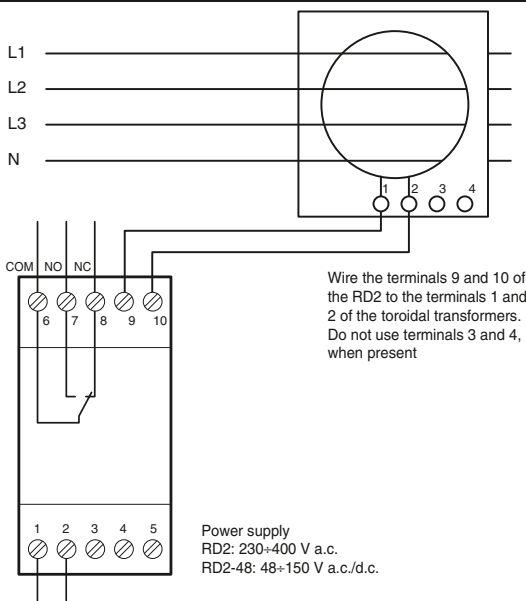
L1
L2
L3
N

1 2 3 4

COM NO NC

6 7 8 9 10

Wire the terminals 9 and 10 of the RD2 to the terminals 1 and 2 of the toroidal transformers. Do not use terminals 3 and 4, when present

1 2 3 4 5

Power supply
RD2: 230÷400 V a.c.
RD2-48: 48÷150 V a.c./d.c.